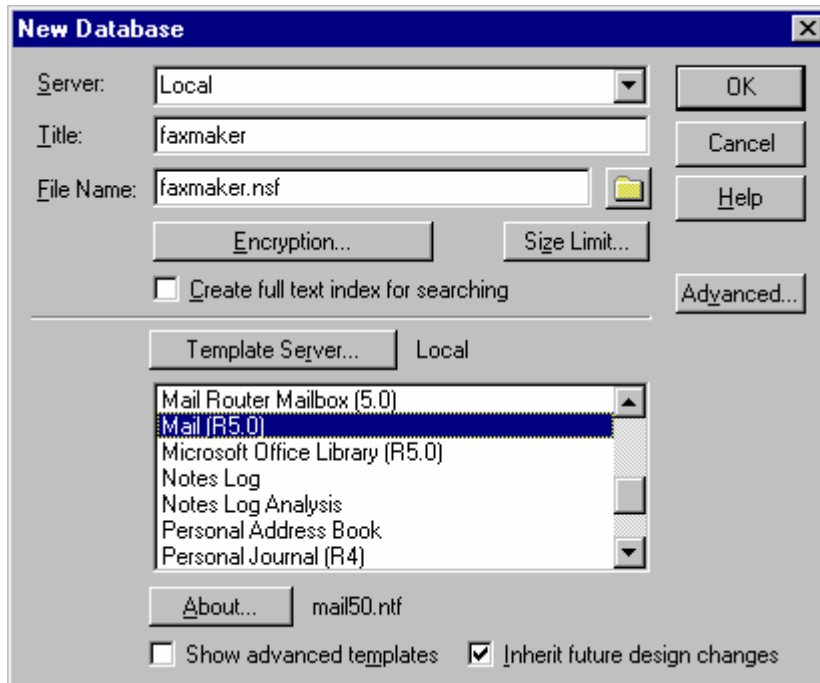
New Database

Server: Local

Title: faxmaker

File Name: faxmaker.nsf

Encryption...

Size Limit...

Create full text index for searching

OK

Cancel

Help

Advanced...

Template Server... Local

Mail Router Mailbox (5.0)
Mail (R5.0)
Microsoft Office Library (R5.0)
Notes Log
Notes Log Analysis
Personal Address Book
Personal Journal (R4)

About... mail50.ntf

Show advanced templates

Inherit future design changes